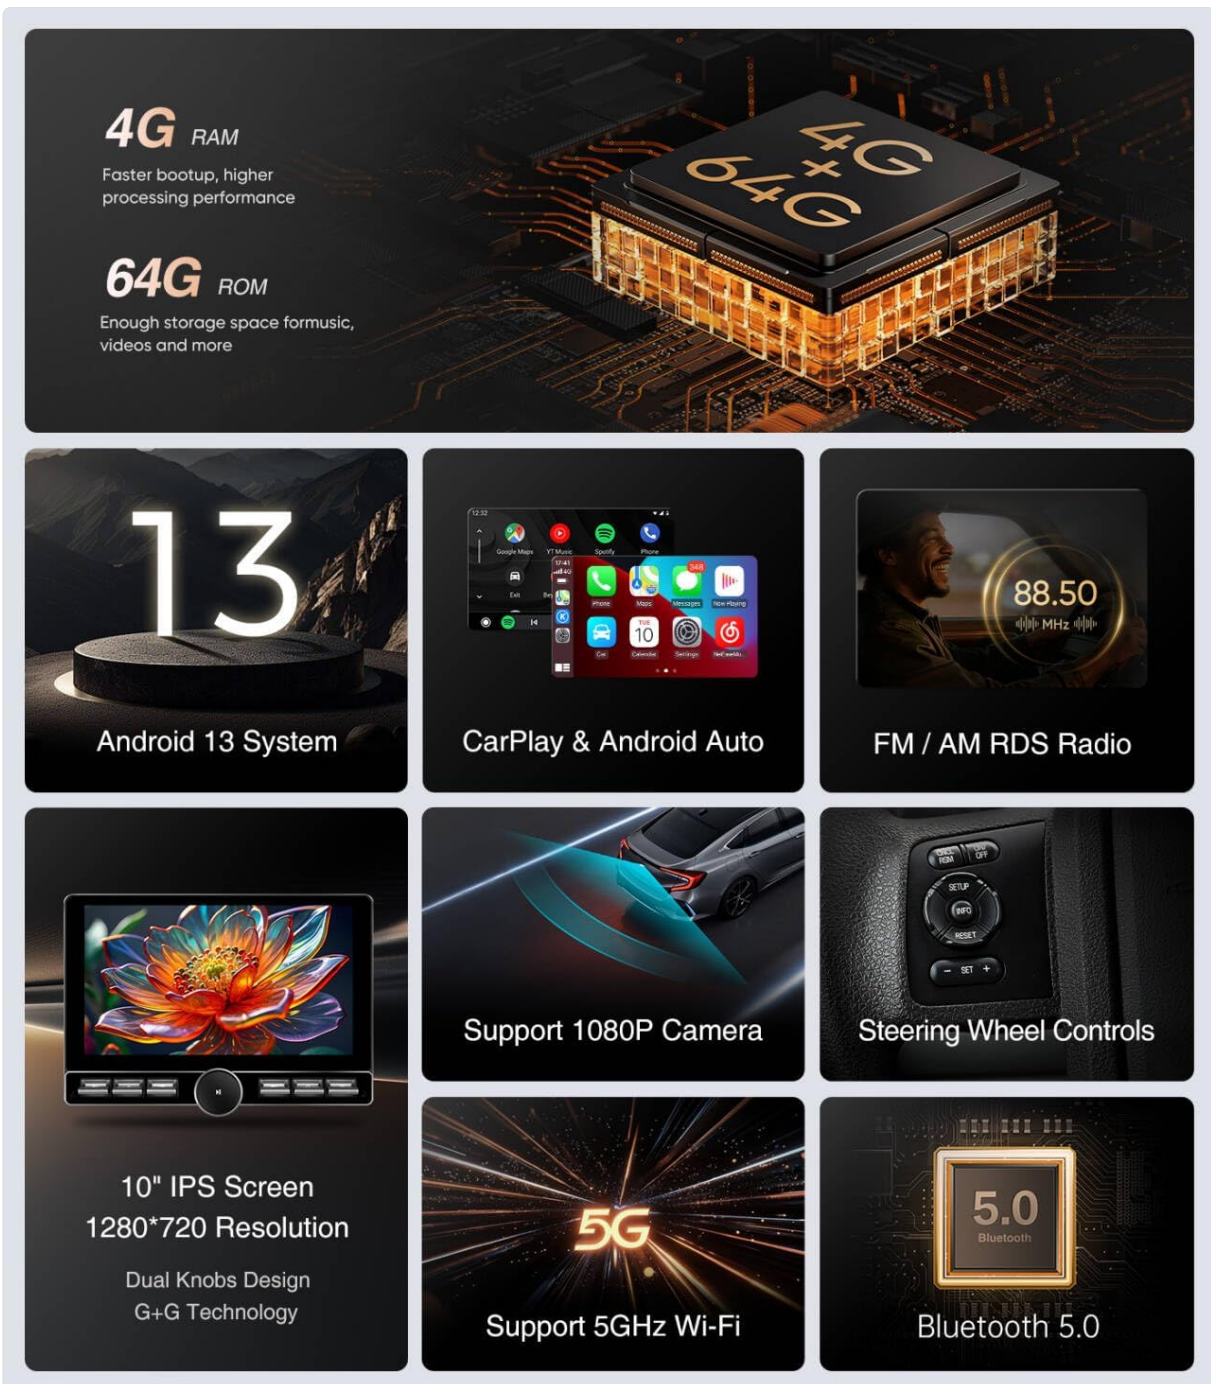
4G RAM
Faster bootup, higher processing performance

64G ROM
Enough storage space formusic, videos and more

4G + 64G

13
Android 13 System

12:32
Google Maps YT Music Spotify Phone
Exit
17:41
Phone Maps Messages Now Playing
348
TUE 10
Car Calendar Settings NetEaseMu
CarPlay & Android Auto

88.50
MHz
FM / AM RDS Radio

10" IPS Screen
1280*720 Resolution
Dual Knobs Design
G+G Technology

Support 1080P Camera

CRUISE ROM
OFF
SETUP
INFO
RESET
SET
Steering Wheel Controls

5G
Support 5GHz Wi-Fi

5.0
Bluetooth
Bluetooth 5.0